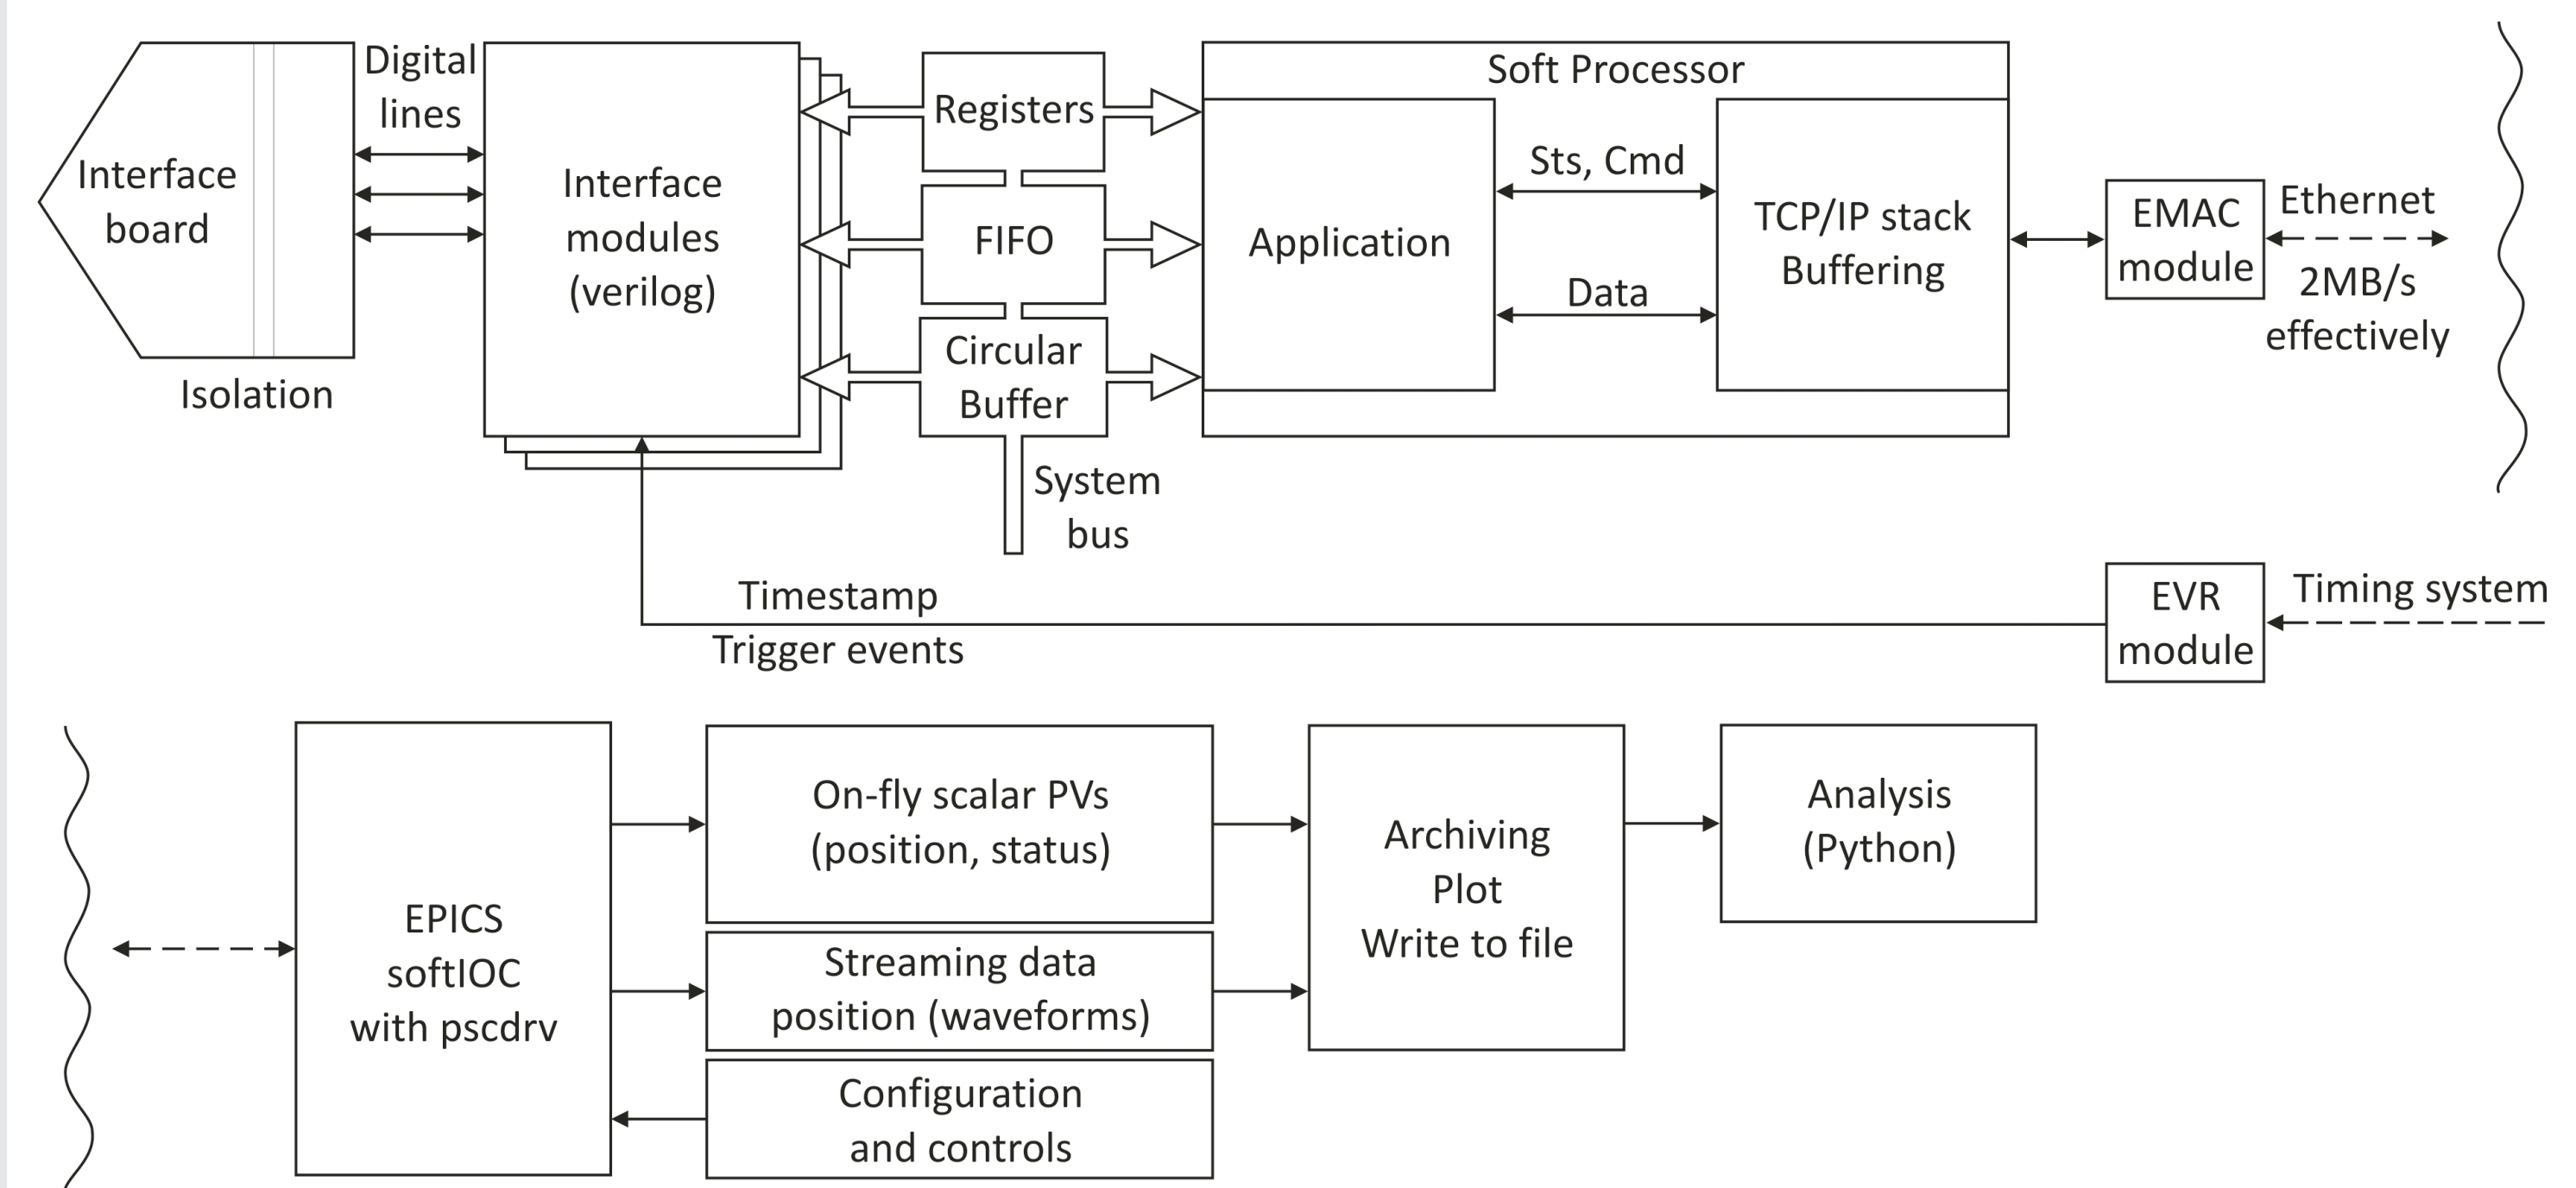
Interface board

Isolation

Digital lines

Interface modules (verilog)

Registers

FIFO

Circular Buffer

System bus

Soft Processor

Application

Sts, Cmd

Data

TCP/IP stack Buffering

EMAC module

Ethernet

2MB/s effectively

Timestamp

Trigger events

EVR module

Timing system

EPICS softIOC with pscdrv

On-fly scalar PVs (position, status)

Streaming data position (waveforms)

Configuration and controls

Archiving Plot Write to file

Analysis (Python)